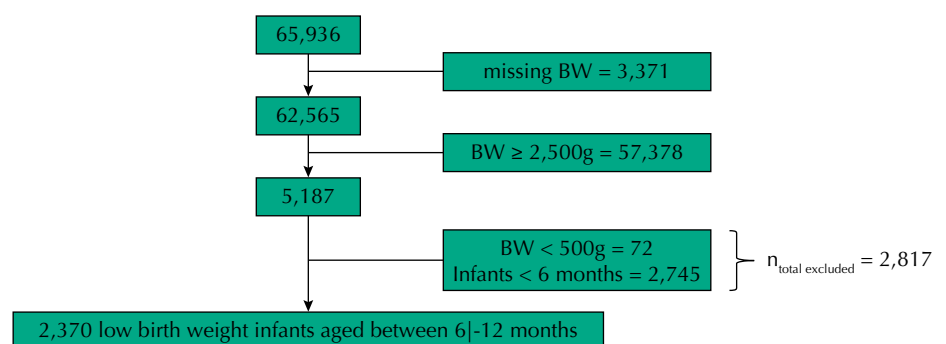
65,936

missing BW = 3,371

62,565

BW ≥ 2,500g = 57,378

5,187

BW < 500g = 72
Infants < 6 months = 2,745

$n_{\text{total excluded}} = 2,817$

2,370 low birth weight infants aged between 6|-12 months